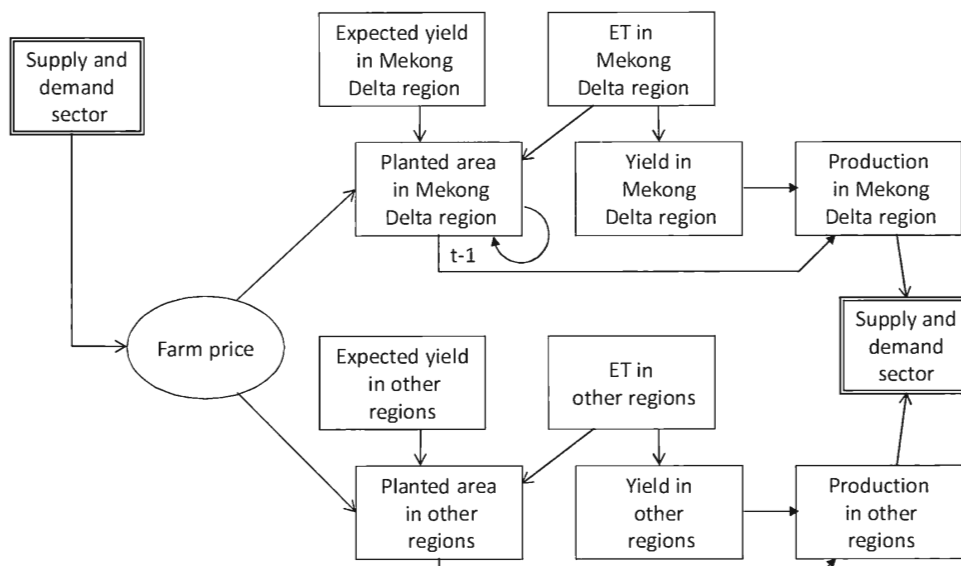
Supply and demand sector

Expected yield in Mekong Delta region

ET in Mekong Delta region

Planted area in Mekong Delta region

t-1

Yield in Mekong Delta region

Production in Mekong Delta region

Farm price

Supply and demand sector

Expected yield in other regions

ET in other regions

Planted area in other regions

Yield in other regions

Production in other regions